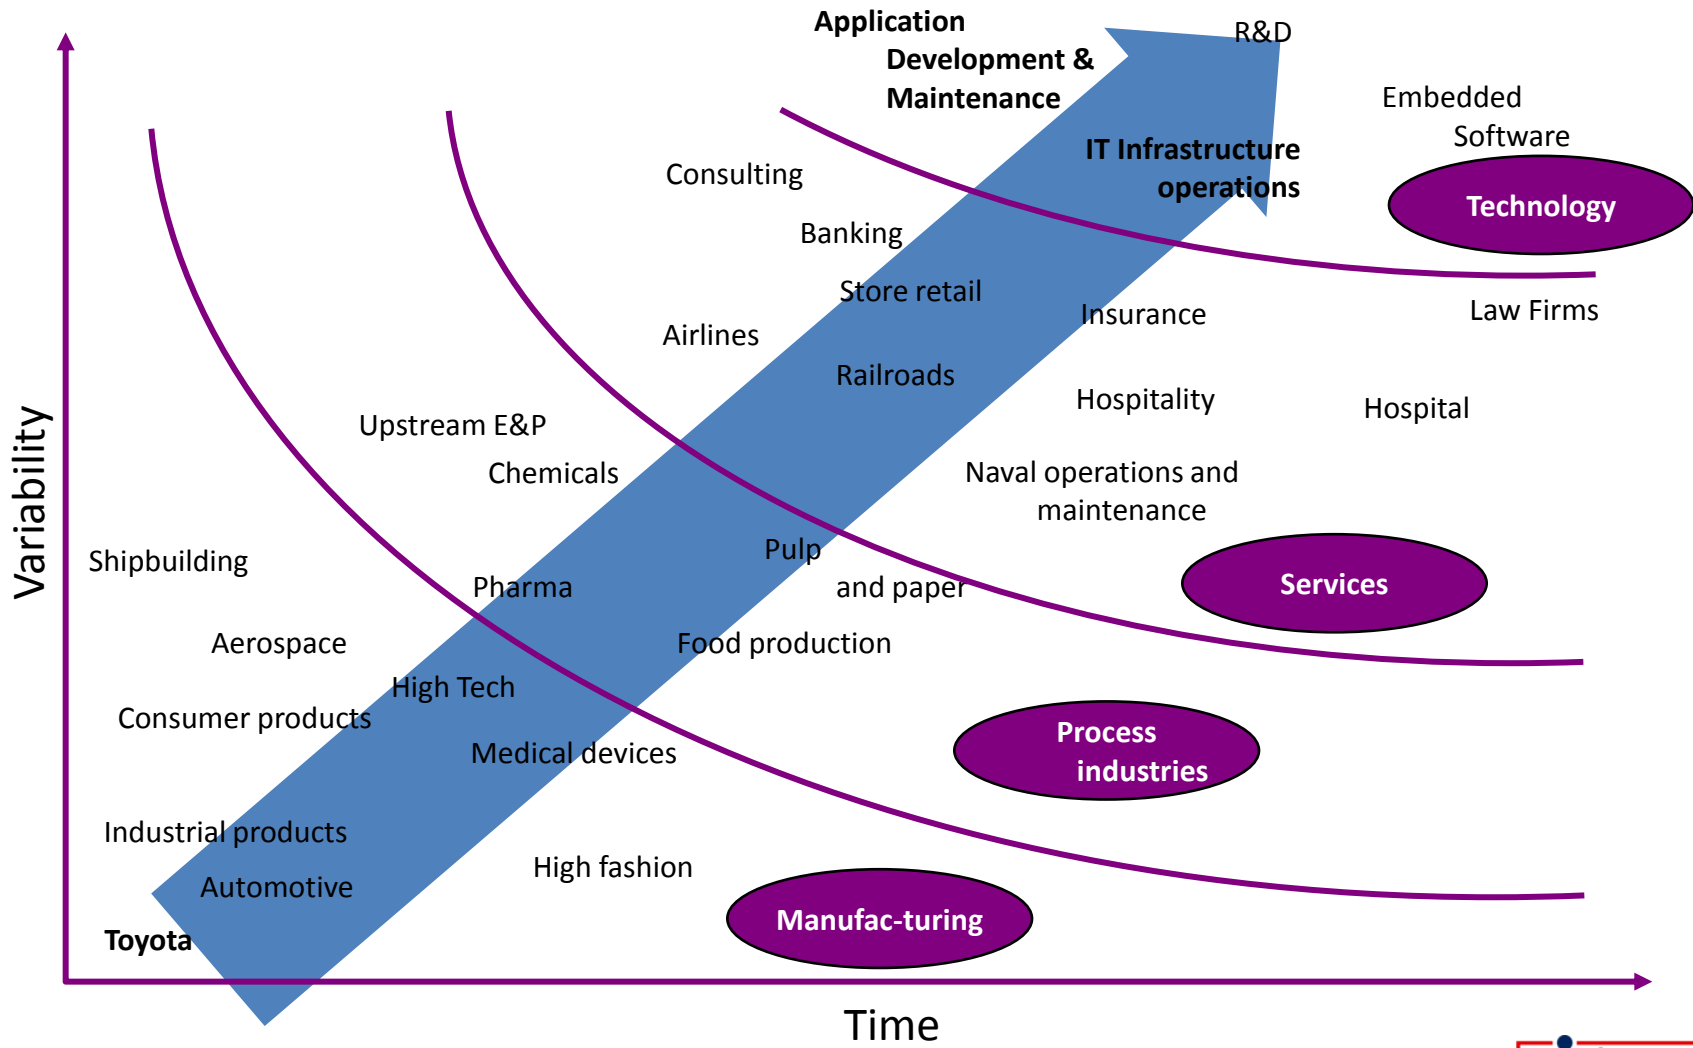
Application Development & Maintenance

R&D

Embedded Software

IT Infrastructure operations

Technology

Consulting

Banking

Store retail

Law Firms

Insurance

Airlines

Railroads

Hospitality

Hospital

Upstream E&P

Chemicals

Naval operations and maintenance

Variability

Shipbuilding

Pulp and paper

Services

Pharma

Aerospace

Food production

High Tech

Consumer products

Process industries

Medical devices

Industrial products

High fashion

Automotive

Manufac-turing

Toyota

Time